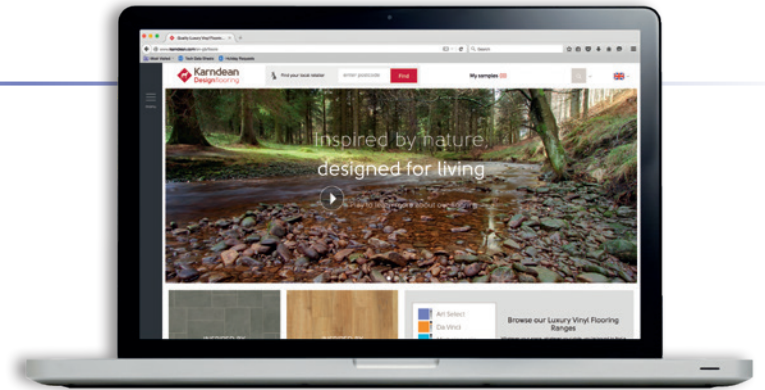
Quality Luxury Vinyl Floorin...

www.karndean.com/en-gb/floors

Search

Most Visited

Karndean Designflooring

Find your local retailer

enter postcode

Find

My samples

Inspired by nature, designed for living

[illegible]

Art Select

Da Vinci

Browse our Luxury Vinyl Flooring Ranges